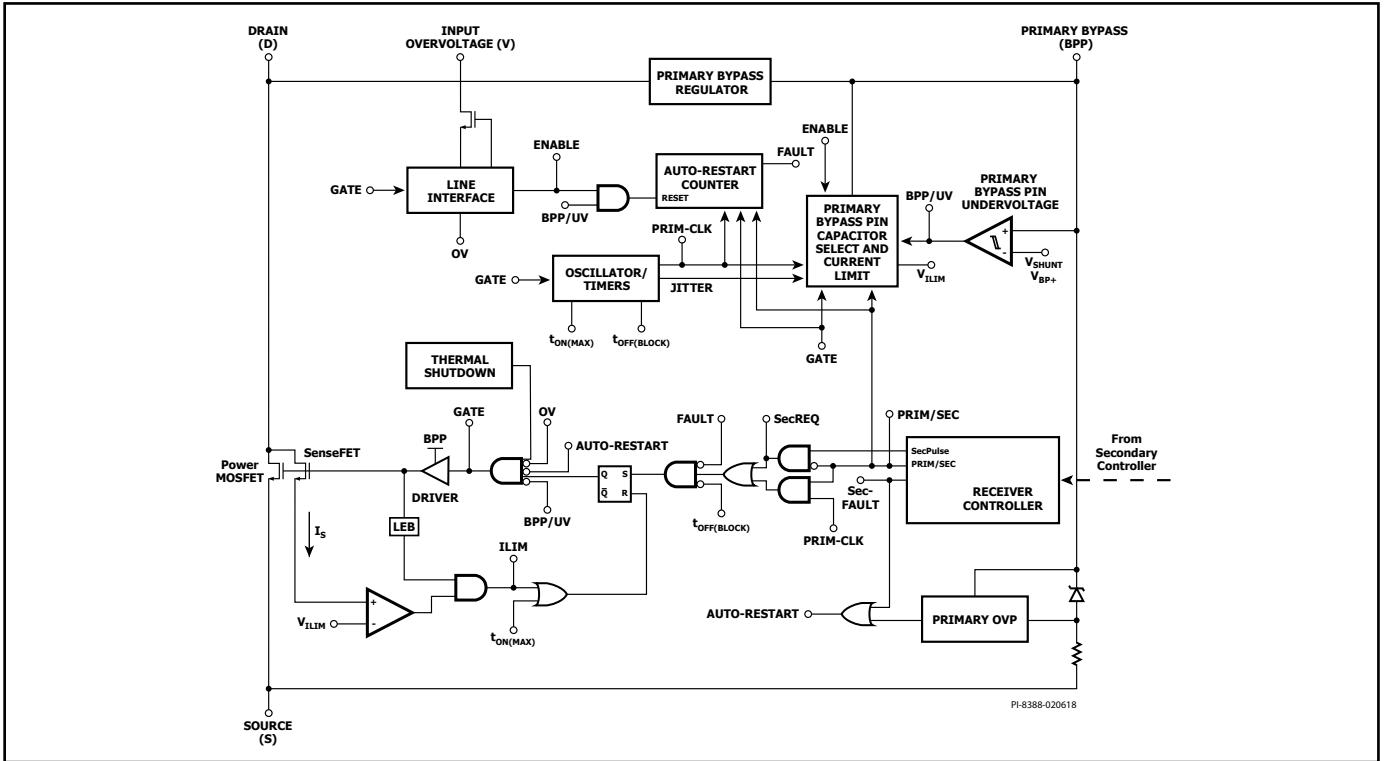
DRAIN (D)

INPUT OVERVOLTAGE (V)

PRIMARY BYPASS (BPP)

PRIMARY BYPASS REGULATOR

ENABLE

ENABLE

FAULT

GATE

LINE INTERFACE

AUTO-RESTART COUNTER RESET

BPP/UV

PRIMARY BYPASS PIN UNDERVOLTAGE

BPP/UV

PRIMARY BYPASS PIN CAPACITOR SELECT AND CURRENT LIMIT

OV

PRIM-CLK

+

-

$V_{SHUNT}$ $V_{BP+}$

GATE

OSCILLATOR/ TIMERS

JITTER

$V_{ILIM}$

$t_{ON(MAX)}$

$t_{OFF(BLOCK)}$

GATE

THERMAL SHUTDOWN

GATE

OV

FAULT

SecREQ

PRIM/SEC

BPP

AUTO-RESTART

From Secondary Controller

Power MOSFET

SenseFET

DRIVER

Q S

$\bar{Q}$ R

SecPulse

PRIM/SEC

RECEIVER CONTROLLER

BPP/UV

$t_{OFF(BLOCK)}$

Sec-FAULT

$I_S$

LEB

PRIM-CLK

ILIM

+

-

$V_{ILIM}$

$t_{ON(MAX)}$

AUTO-RESTART

PRIMARY OVP

SOURCE (S)

PI-8388-020618